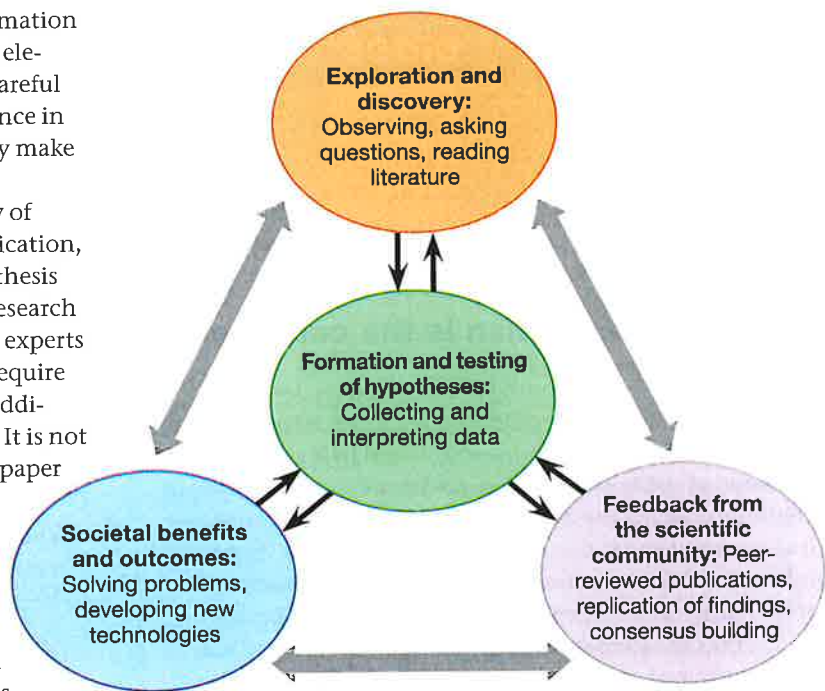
mation
ele-
areful
nce in
y make

of
ication,
thesis
esearch
experts
equire
ddi-
It is not
paper

Exploration and discovery: Observing, asking questions, reading literature

Formation and testing of hypotheses: Collecting and interpreting data

Societal benefits and outcomes: Solving problems, developing new technologies

Feedback from the scientific community: Peer-reviewed publications, replication of findings, consensus building